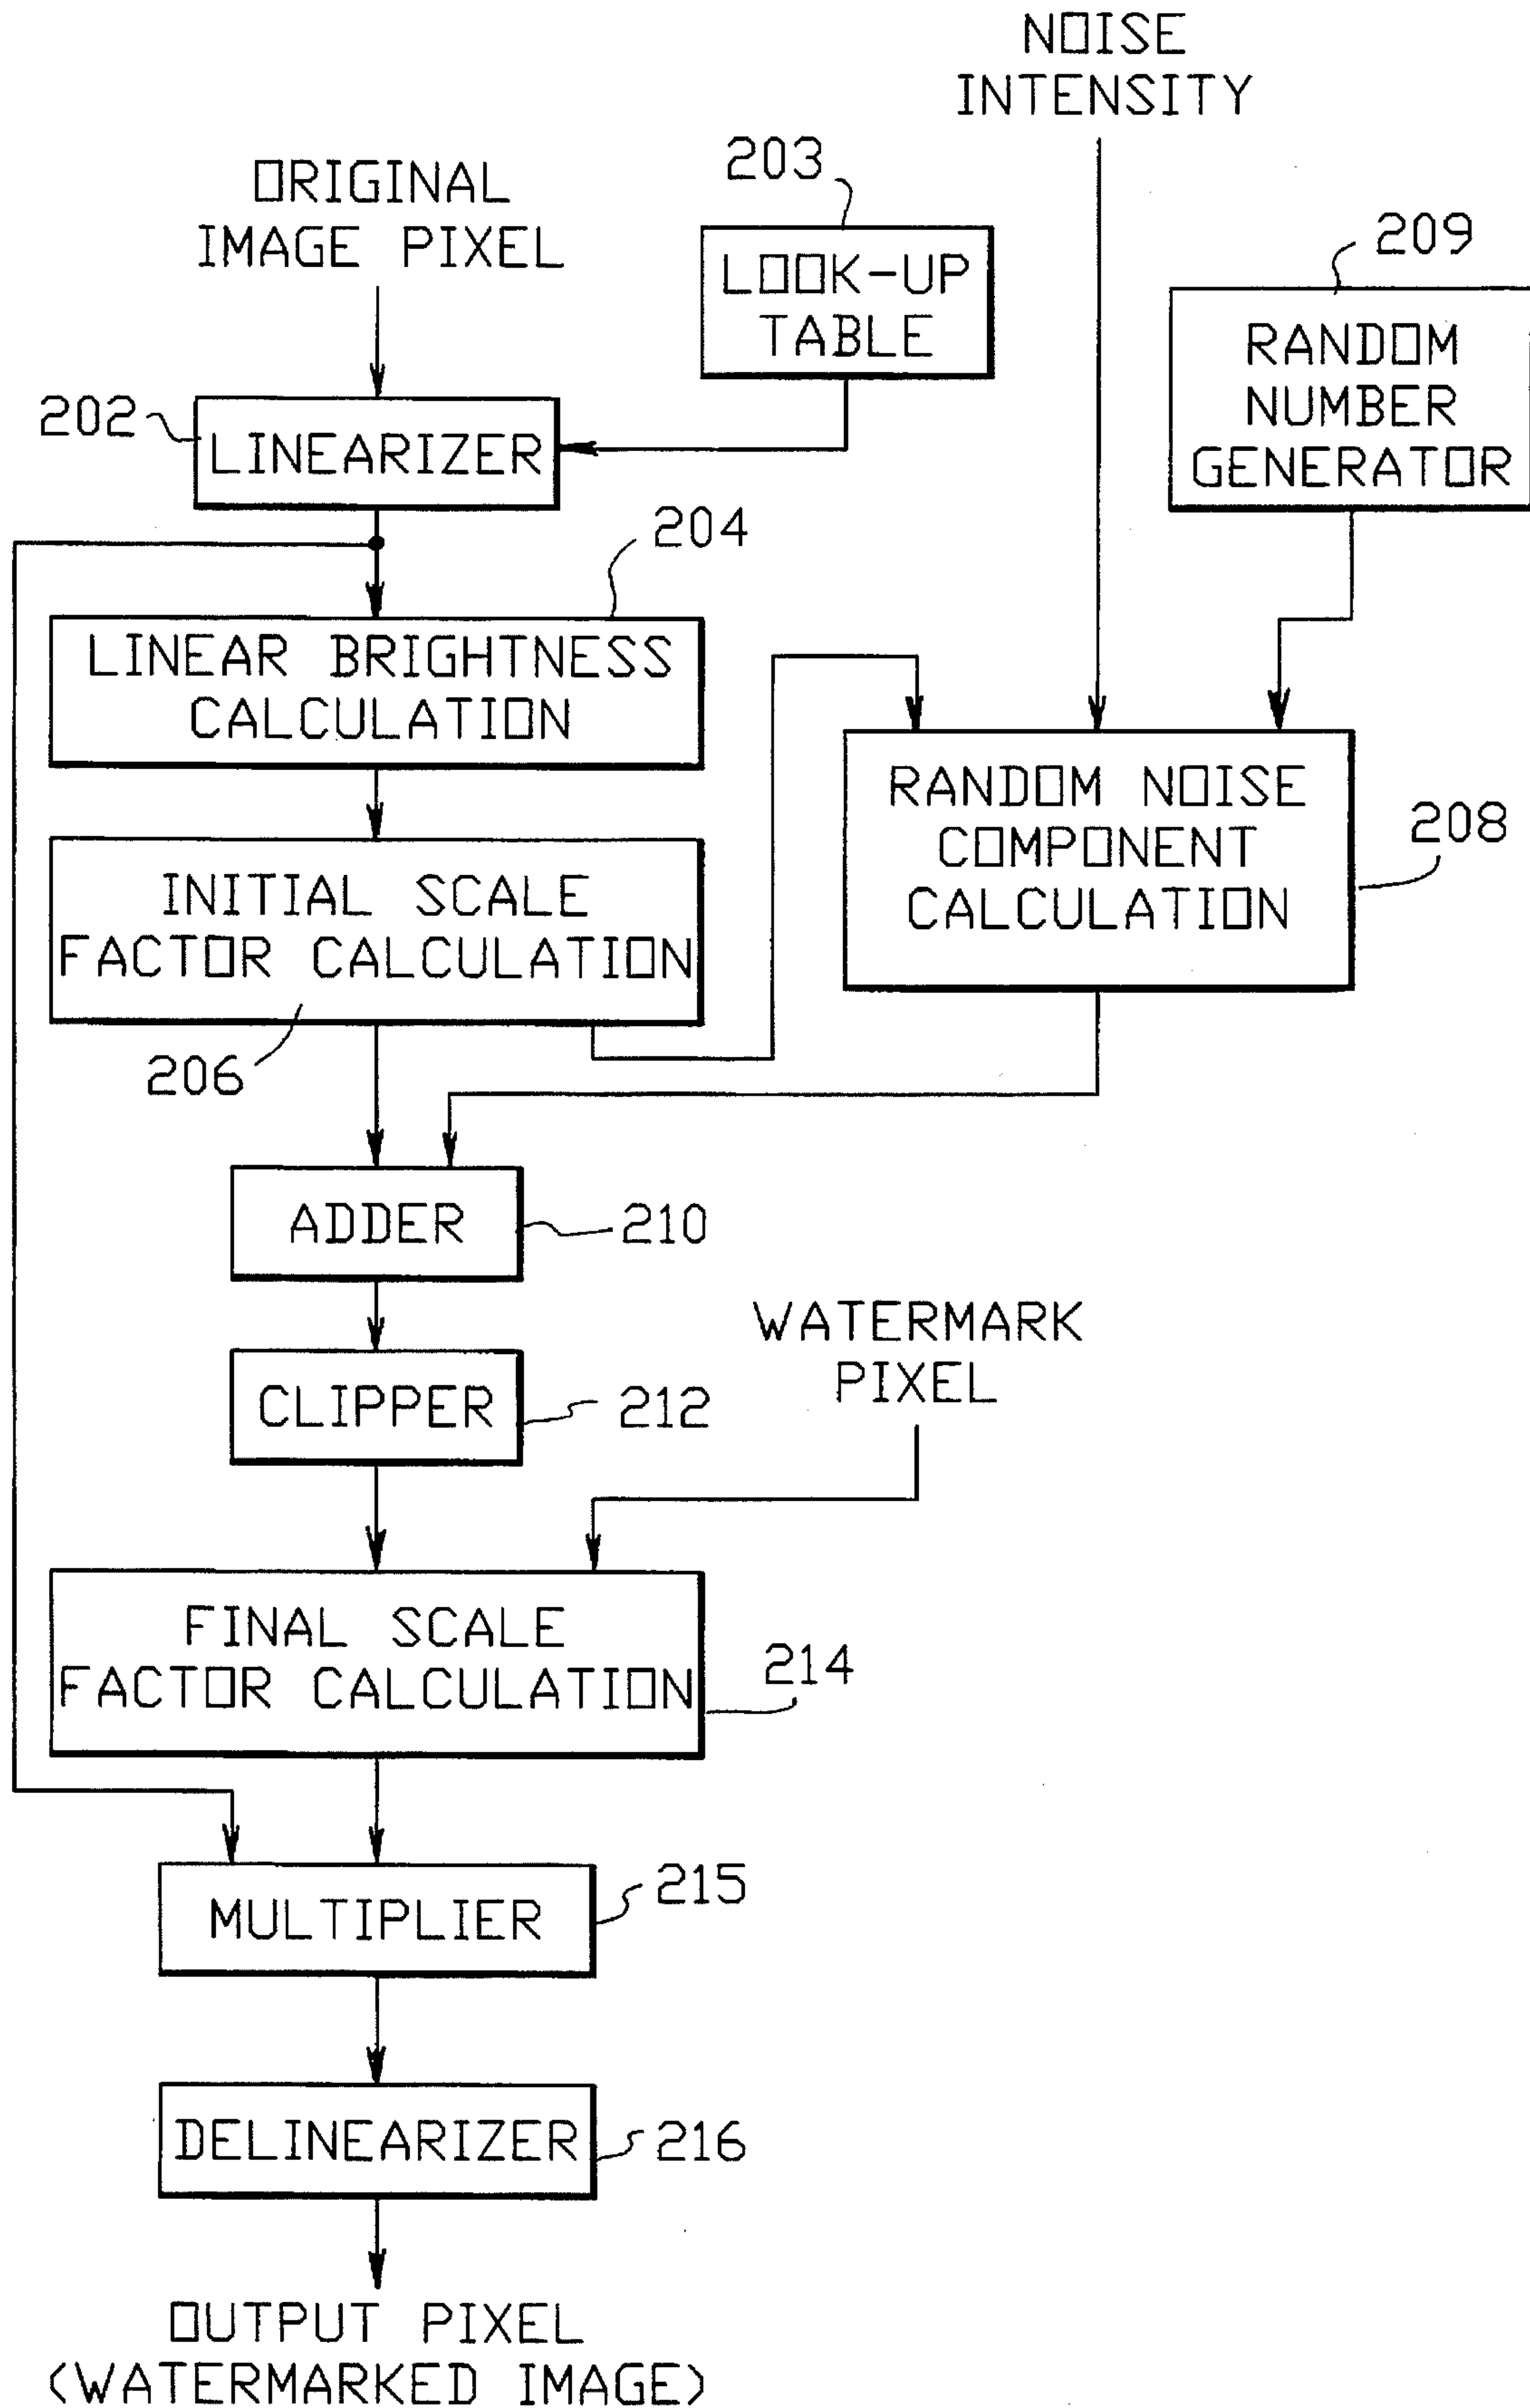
NOISE INTENSITY

203

ORIGINAL IMAGE PIXEL

LOOK-UP TABLE

209

RANDOM NUMBER GENERATOR

202

LINEARIZER

204

LINEAR BRIGHTNESS CALCULATION

RANDOM NOISE COMPONENT CALCULATION

208

INITIAL SCALE FACTOR CALCULATION

206

ADDER

210

WATERMARK PIXEL

CLIPPER

212

FINAL SCALE FACTOR CALCULATION

214

MULTIPLIER

215

DELINEARIZER

216

OUTPUT PIXEL (WATERMARKED IMAGE)